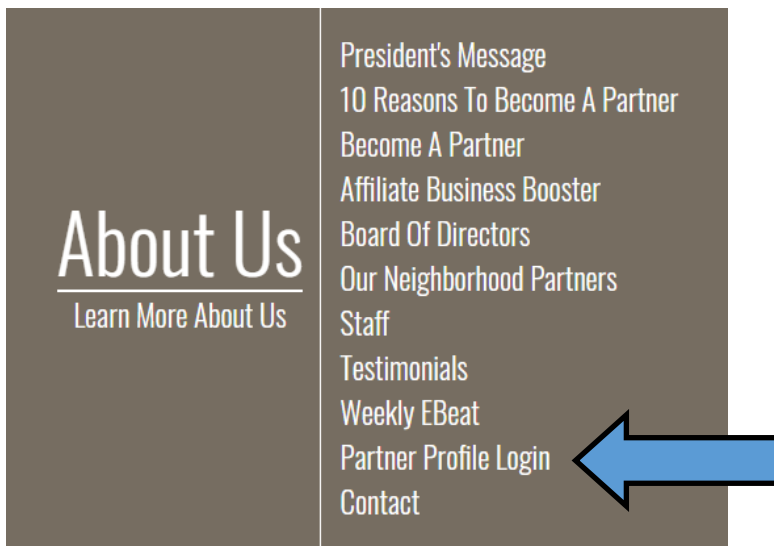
About Us
Learn More About Us

President's Message
10 Reasons To Become A Partner
Become A Partner
Affiliate Business Booster
Board Of Directors
Our Neighborhood Partners
Staff
Testimonials
Weekly EBeat
Partner Profile Login
Contact